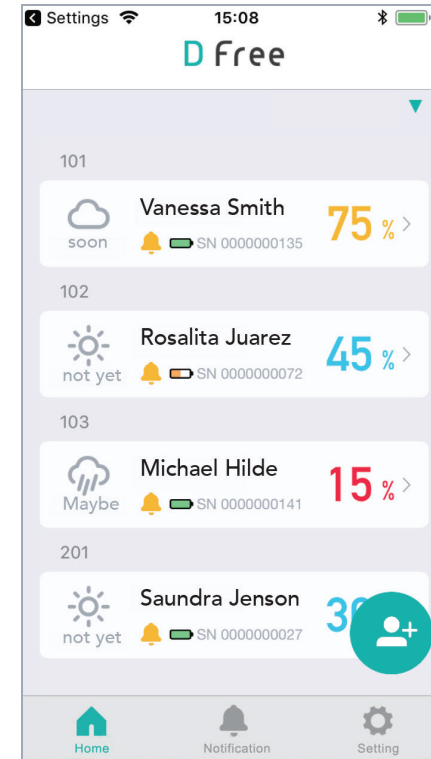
Settings 15:08

D Free

101

soon Vanessa Smith SN 0000000135 75 %

102

not yet Rosalita Juarez SN 0000000072 45 %

103

Maybe Michael Hilde SN 0000000141 15 %

201

not yet Saundra Jenson SN 0000000027 3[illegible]

Home Notification Setting